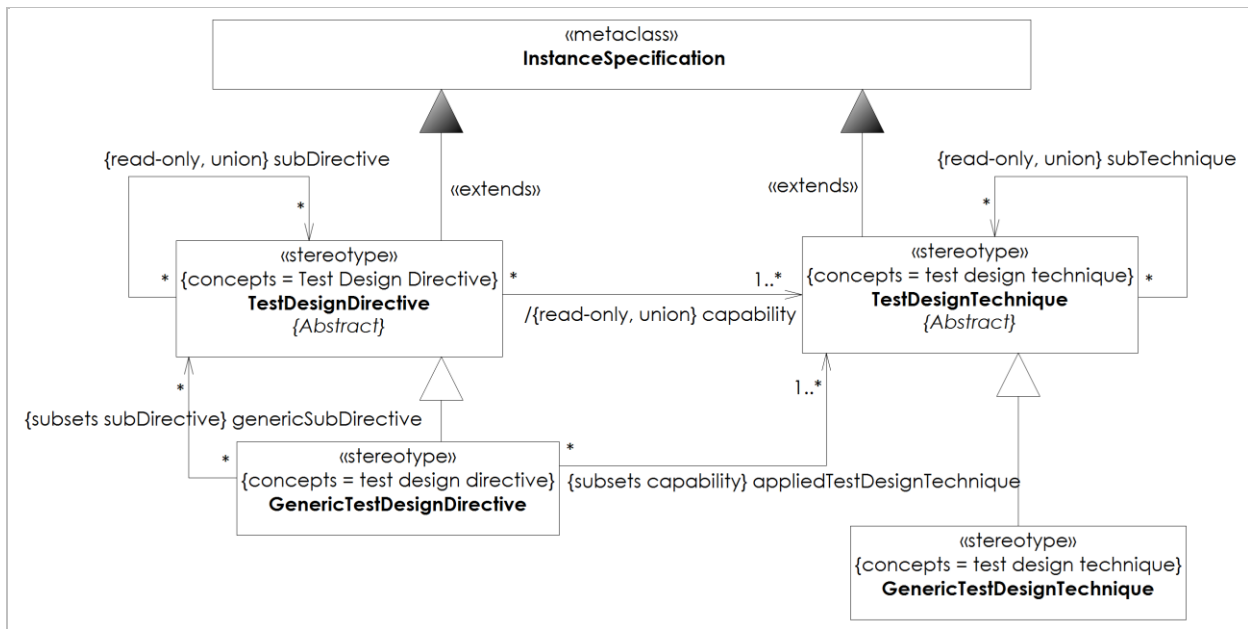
«metaclass»
InstanceSpecification

{read-only, union} subDirective

*

«extends»

«extends»

{read-only, union} subTechnique

*

«stereotype»
{concepts = Test Design Directive}
TestDesignDirective
{Abstract}

*

*

1..*

/{read-only, union} capability

«stereotype»
{concepts = test design technique}
TestDesignTechnique
{Abstract}

*

*

1..*

{subsets subDirective} genericSubDirective

*

*

«stereotype»
{concepts = test design directive}
GenericTestDesignDirective

{subsets capability} appliedTestDesignTechnique

«stereotype»
{concepts = test design technique}
GenericTestDesignTechnique